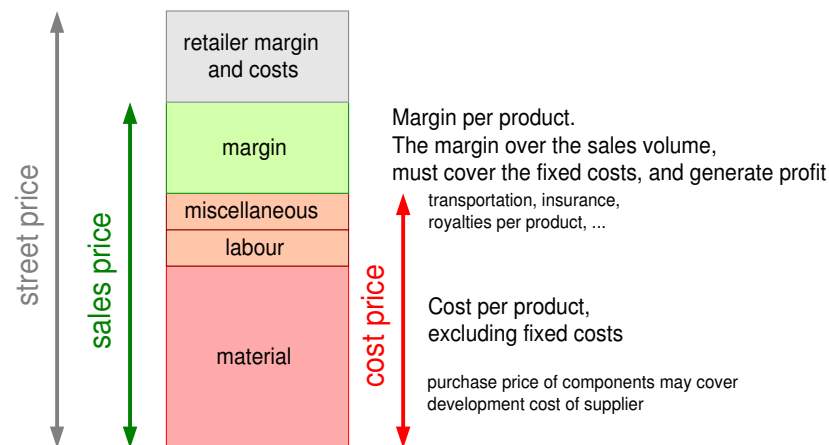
street price

sales price

retailer margin and costs

margin

miscellaneous

labour

material

cost price

Margin per product.
The margin over the sales volume, must cover the fixed costs, and generate profit

transportation, insurance, royalties per product, ...

Cost per product, excluding fixed costs

purchase price of components may cover development cost of supplier